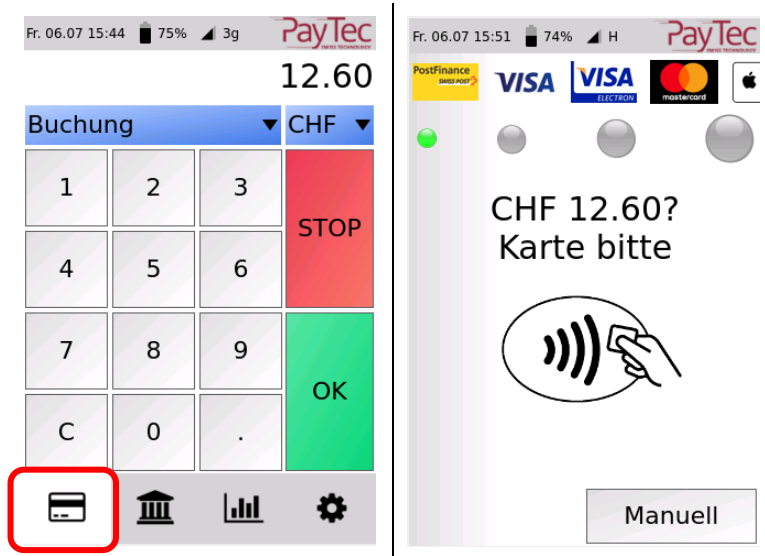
Fr. 06.07 15:44 75% 3g
PayTec
SWISS TECHNOLOGY
12.60
Buchung
CHF
1
2
3
STOP
4
5
6
7
8
9
OK
C
0
.

Fr. 06.07 15:51 74% H
PayTec
SWISS TECHNOLOGY
PostFinance
SWISS POST
VISA
VISA
ELECTRON
mastercard
CHF 12.60?
Karte bitte
Manuell